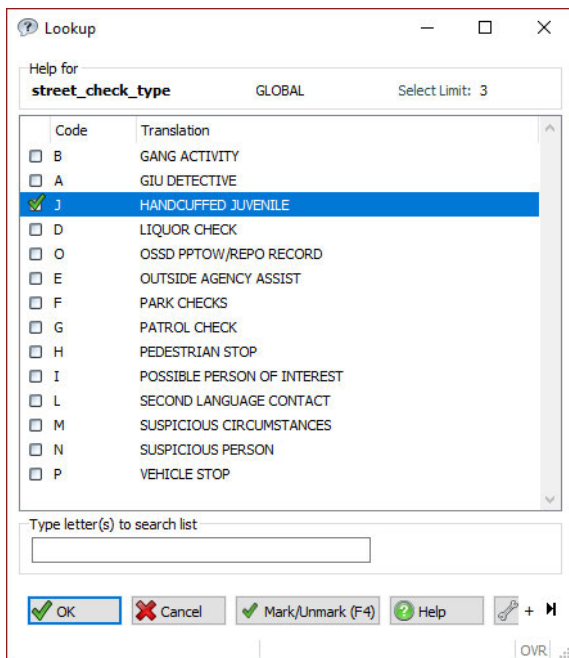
Lookup

Help for
street_check_type GLOBAL Select Limit: 3

| Code | Translation |
|---|---|
| B | GANG ACTIVITY |
| A | GIU DETECTIVE |
| J | HANDCUFFED JUVENILE |
| D | LIQUOR CHECK |
| O | OSSD PPTOW/REPO RECORD |
| E | OUTSIDE AGENCY ASSIST |
| F | PARK CHECKS |
| G | PATROL CHECK |
| H | PEDESTRIAN STOP |
| I | POSSIBLE PERSON OF INTEREST |
| L | SECOND LANGUAGE CONTACT |
| M | SUSPICIOUS CIRCUMSTANCES |
| N | SUSPICIOUS PERSON |
| P | VEHICLE STOP |

Type letter(s) to search list

OK Cancel Mark/Unmark (F4) Help +

OVR